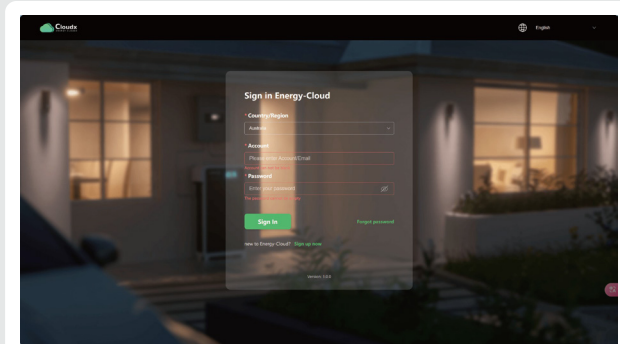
Cloudx

English

Sign in Energy-Cloud

* Country/Region

Australia

* Account

Please enter Account/Email

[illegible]

* Password

Enter your password

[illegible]

Sign In

Forgot password

New to Energy-Cloud? Sign up now

Version: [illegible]